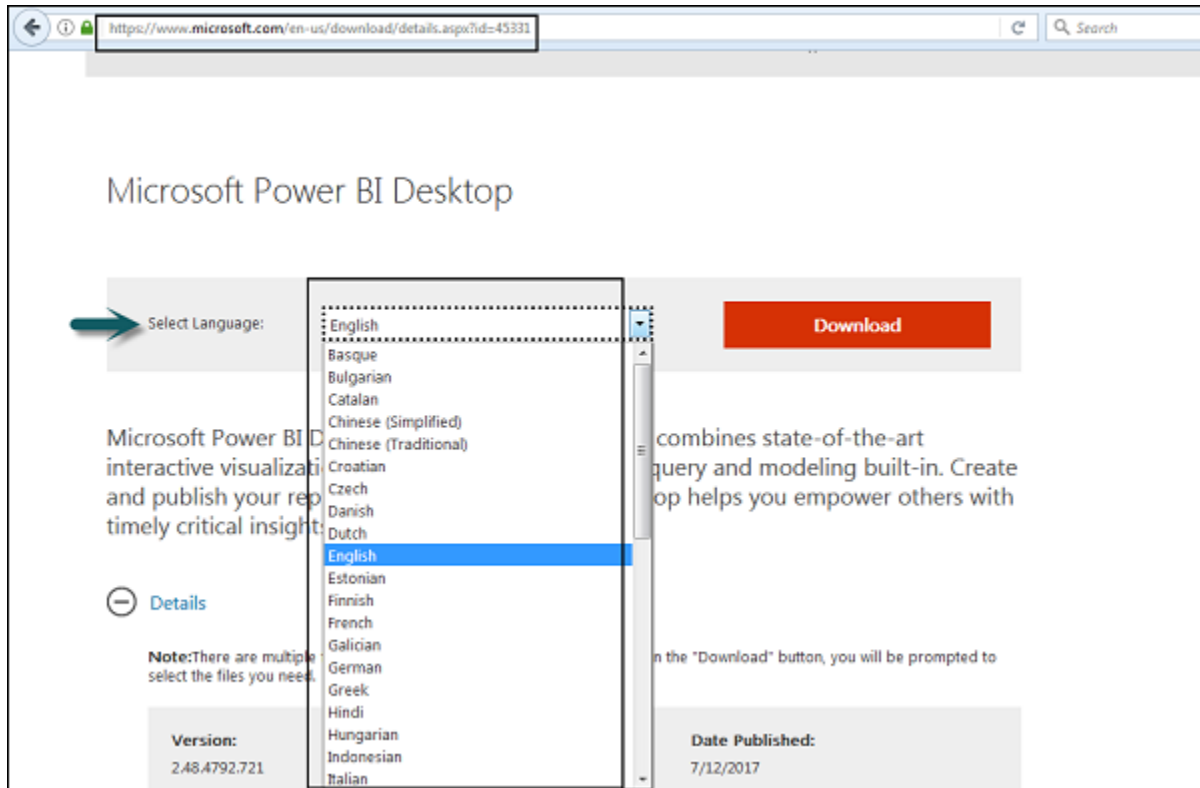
https://www.microsoft.com/en-us/download/details.aspx?id=45331

Search

Microsoft Power BI Desktop

Select Language:

English

Download

Basque
Bulgarian
Catalan
Chinese (Simplified)
Chinese (Traditional)
Croatian
Czech
Danish
Dutch
English
Estonian
Finnish
French
Galician
German
Greek
Hindi
Hungarian
Indonesian
Italian

Microsoft Power BI D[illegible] combines state-of-the-art interactive visualizati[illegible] query and modeling built-in. Create and publish your rep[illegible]op helps you empower others with timely critical insight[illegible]

Details

Note:There are multiple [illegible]n the "Download" button, you will be prompted to select the files you need.

Version:
2.48.4792.721

Date Published:
7/12/2017